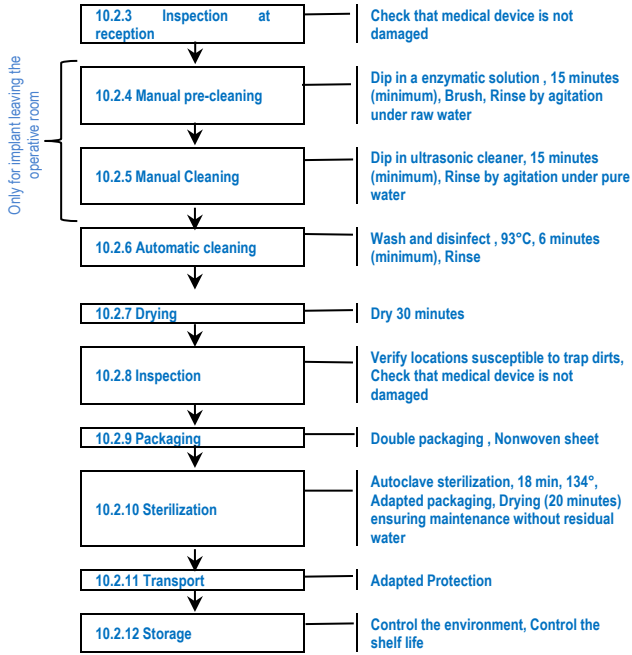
10.2.3 Inspection at reception

Check that medical device is not damaged

Only for implant leaving the operative room

10.2.4 Manual pre-cleaning

Dip in a enzymatic solution , 15 minutes (minimum), Brush, Rinse by agitation under raw water

10.2.5 Manual Cleaning

Dip in ultrasonic cleaner, 15 minutes (minimum), Rinse by agitation under pure water

10.2.6 Automatic cleaning

Wash and disinfect , 93°C, 6 minutes (minimum), Rinse

10.2.7 Drying

Dry 30 minutes

10.2.8 Inspection

Verify locations susceptible to trap dirts, Check that medical device is not damaged

10.2.9 Packaging

Double packaging , Nonwoven sheet

10.2.10 Sterilization

Autoclave sterilization, 18 min, 134°, Adapted packaging, Drying (20 minutes) ensuring maintenance without residual water

10.2.11 Transport

Adapted Protection

10.2.12 Storage

Control the environment, Control the shelf life